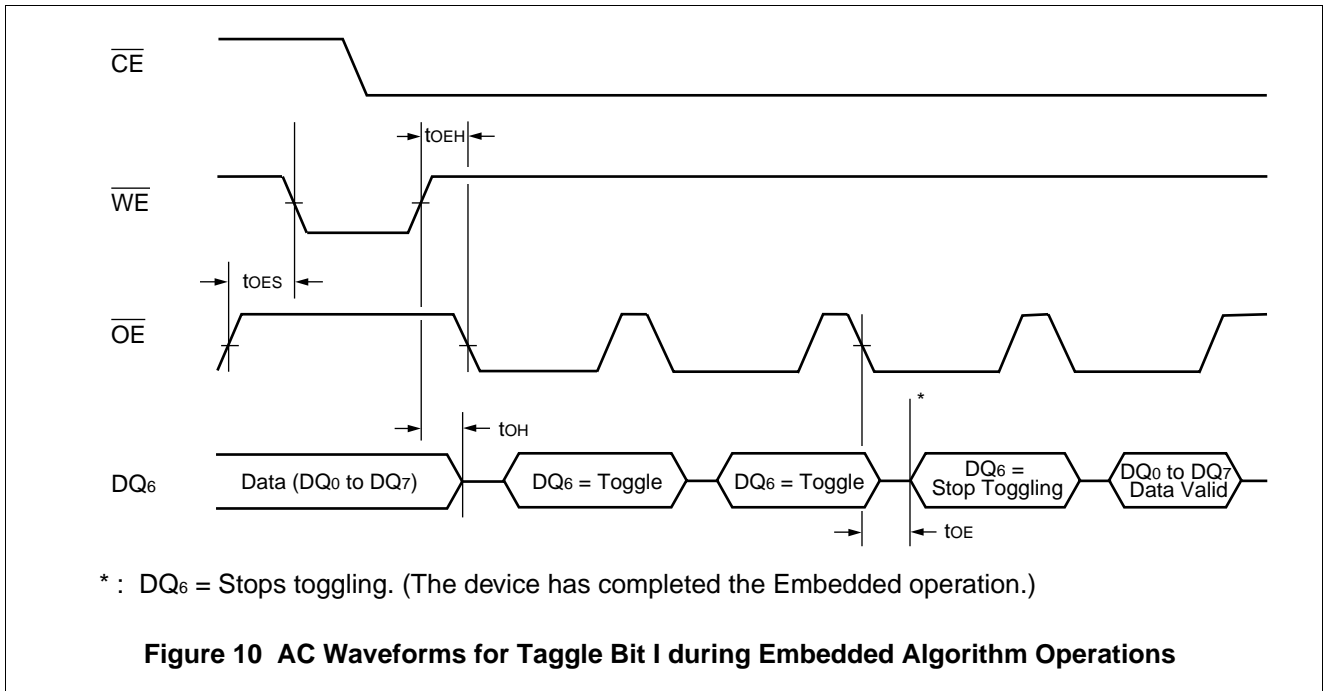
$\overline{CE}$

$t_{OEH}$

$\overline{WE}$

$t_{OES}$

$\overline{OE}$

*

$t_{OH}$

$DQ_6$

Data ($DQ_0$ to $DQ_7$)

$DQ_6$ = Toggle

$DQ_6$ = Toggle

$DQ_6$ = Stop Toggling

$DQ_0$ to $DQ_7$ Data Valid

$t_{OE}$

* : $DQ_6$ = Stops toggling. (The device has completed the Embedded operation.)

**Figure 10 AC Waveforms for Taggle Bit I during Embedded Algorithm Operations**